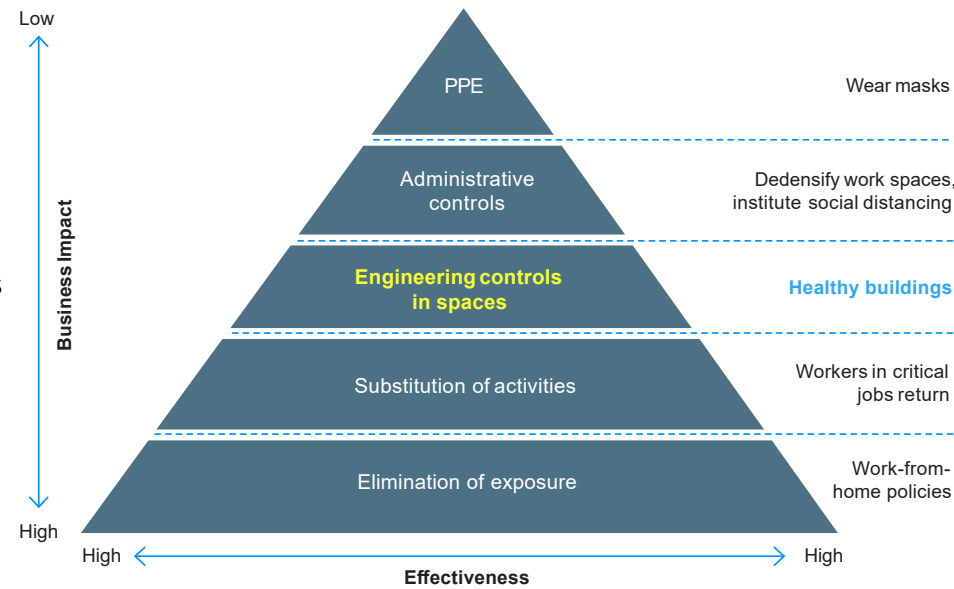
Low

Business Impact

High

PPE

Administrative controls

Engineering controls in spaces

Substitution of activities

Elimination of exposure

Wear masks

Dedensify work spaces, institute social distancing

Healthy buildings

Workers in critical jobs return

Work-from-home policies

High

High

Effectiveness